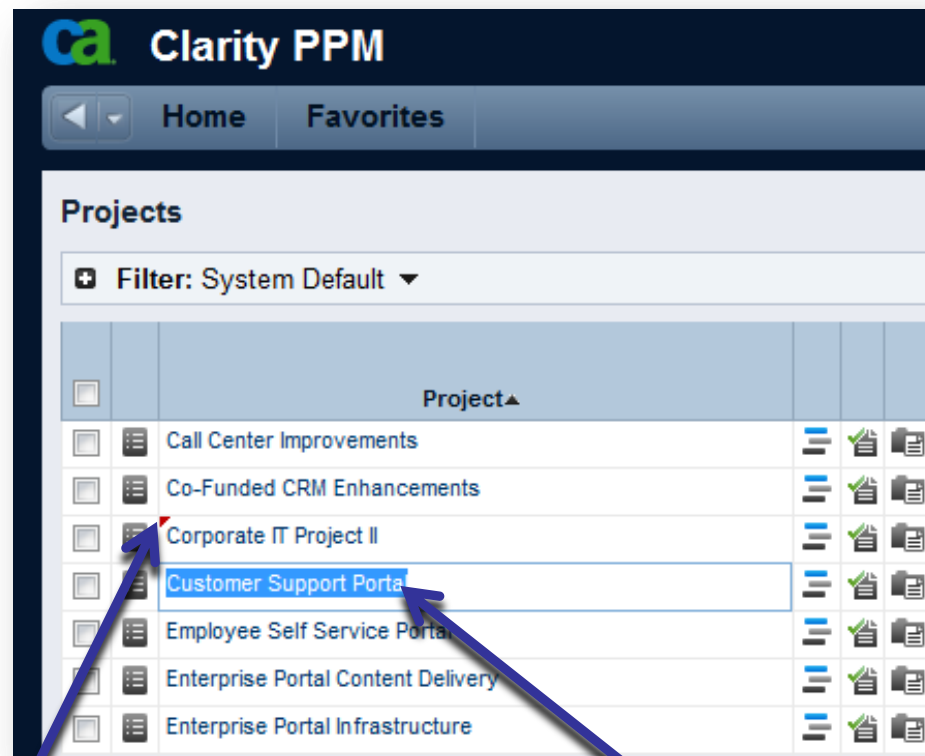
ca Clarity PPM

Home Favorites

Projects

Filter: System Default

| | | Project▲ |
|---|---|---|
| | | Call Center Improvements |
| | | Co-Funded CRM Enhancements |
| | | Corporate IT Project II |
| | | Customer Support Portal |
| | | Employee Self Service Portal |
| | | Enterprise Portal Content Delivery |
| | | Enterprise Portal Infrastructure |